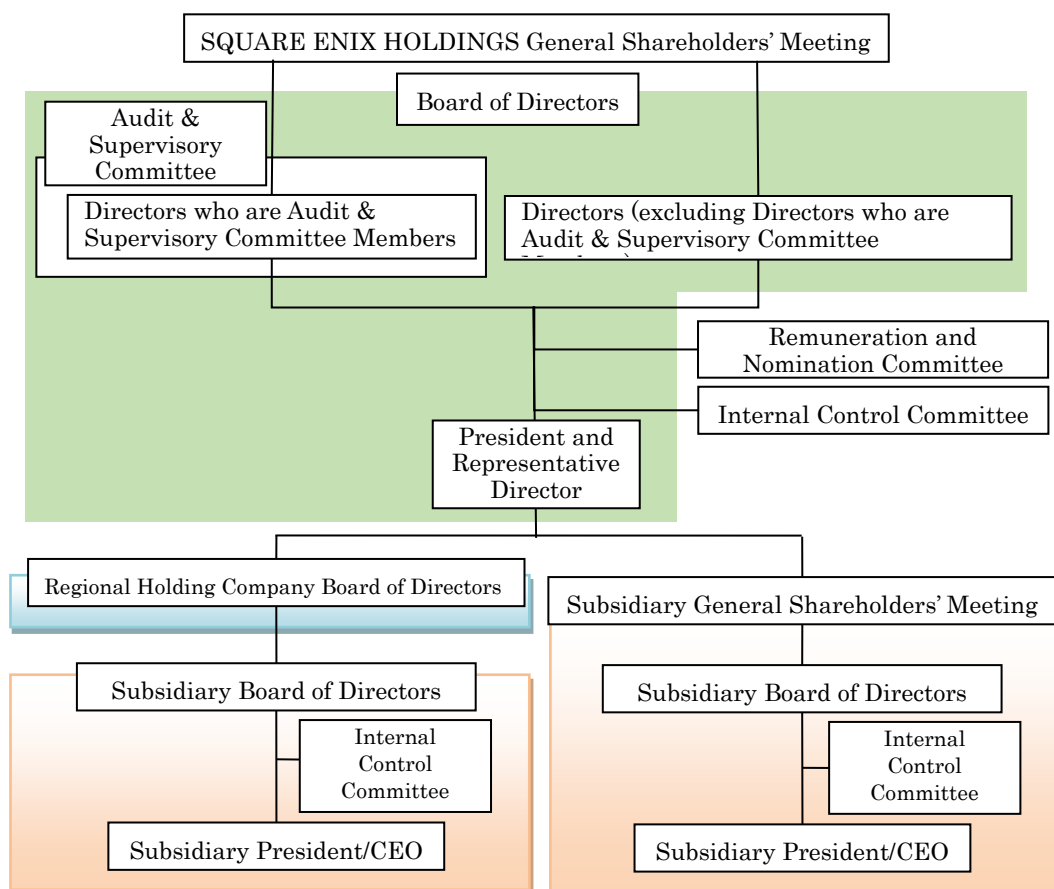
SQUARE ENIX HOLDINGS General Shareholders' Meeting

Board of Directors

Audit & Supervisory Committee

Directors who are Audit & Supervisory Committee Members

Directors (excluding Directors who are Audit & Supervisory Committee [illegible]

Remuneration and Nomination Committee

Internal Control Committee

President and Representative Director

Regional Holding Company Board of Directors

Subsidiary General Shareholders' Meeting

Subsidiary Board of Directors

Internal Control Committee

Subsidiary President/CEO

Subsidiary Board of Directors

Internal Control Committee

Subsidiary President/CEO